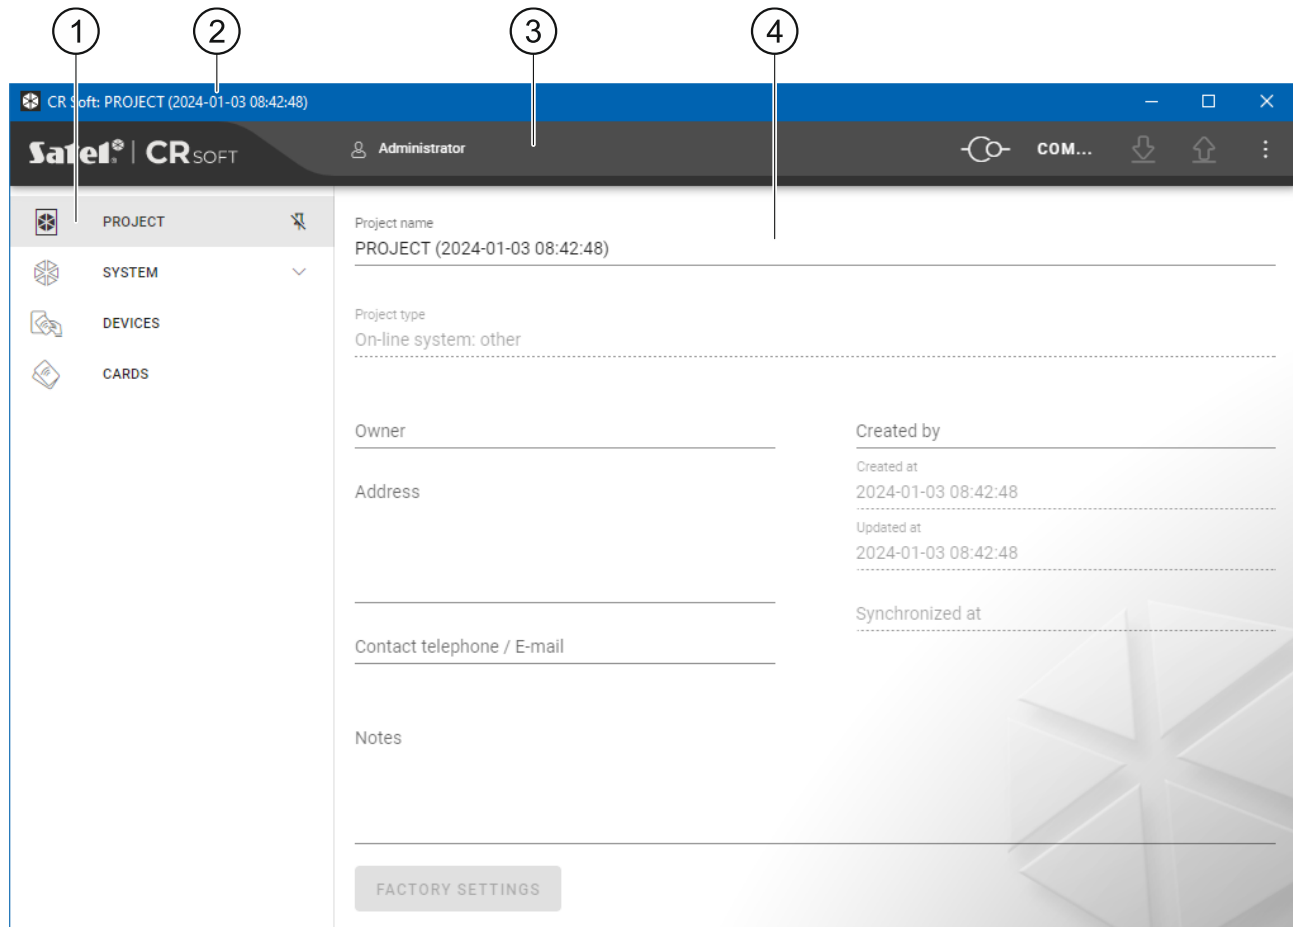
1
2
3
4

CR Soft: PROJECT (2024-01-03 08:42:48)

Satel | CR SOFT

Administrator

COM...

PROJECT

SYSTEM

DEVICES

CARDS

Project name
PROJECT (2024-01-03 08:42:48)

Project type
On-line system: other

Owner

Address

Contact telephone / E-mail

Created by

Created at
2024-01-03 08:42:48

Updated at
2024-01-03 08:42:48

Synchronized at

Notes

FACTORY SETTINGS